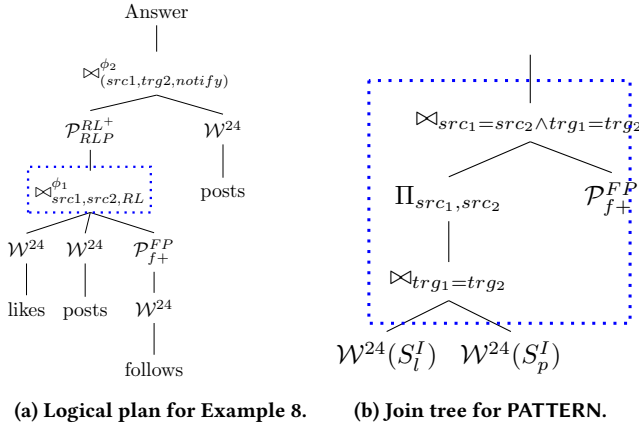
Answer

$\bowtie^{\phi_2}_{(src1,trg2,notify)}$

$\mathcal{P}^{RL^+}_{RLP}$

$\mathcal{W}^{24}$

posts

$\bowtie^{\phi_1}_{src1,src2,RL}$

$\mathcal{W}^{24}$

$\mathcal{W}^{24}$

$\mathcal{P}^{FP}_{f+}$

likes

posts

$\mathcal{W}^{24}$

follows

$\bowtie_{src_1=src_2 \wedge trg_1=trg_2}$

$\Pi_{src_1,src_2}$

$\mathcal{P}^{FP}_{f+}$

$\bowtie_{trg_1=trg_2}$

$\mathcal{W}^{24}(S^I_l)$ $\mathcal{W}^{24}(S^I_p)$

(a) Logical plan for Example 8.

(b) Join tree for PATTERN.